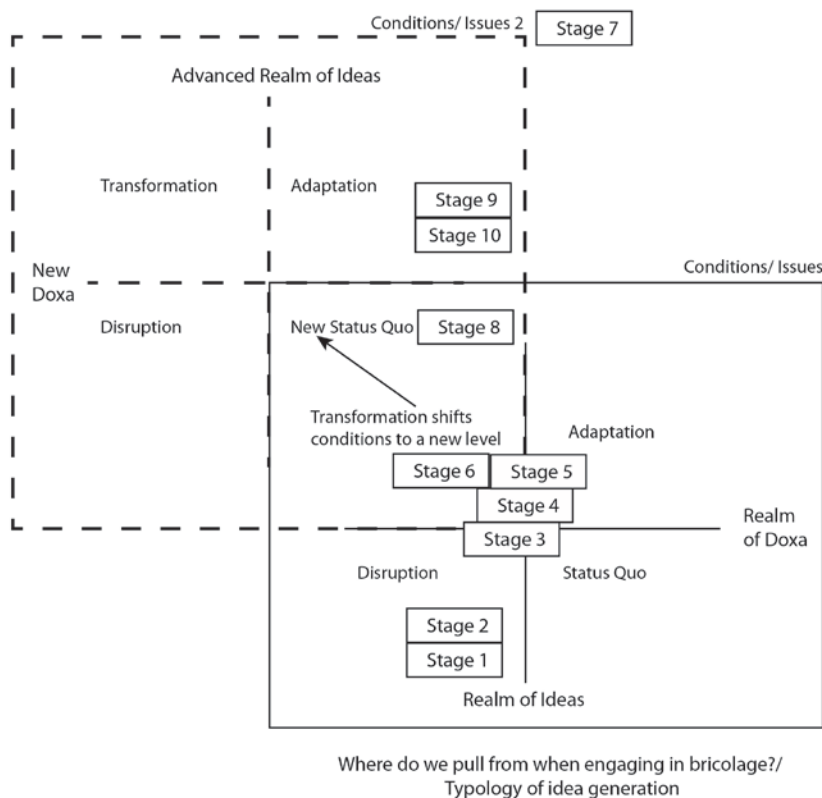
Conditions/ Issues 2
Stage 7

Advanced Realm of Ideas

Transformation

Adaptation

Stage 9

Stage 10

New Doxa

Conditions/ Issues

Disruption

New Status Quo

Stage 8

Transformation shifts conditions to a new level

Adaptation

Stage 6

Stage 5

Stage 4

Realm of Doxa

Stage 3

Disruption

Status Quo

Stage 2

Stage 1

Realm of Ideas

Where do we pull from when engaging in bricolage?/ Typology of idea generation